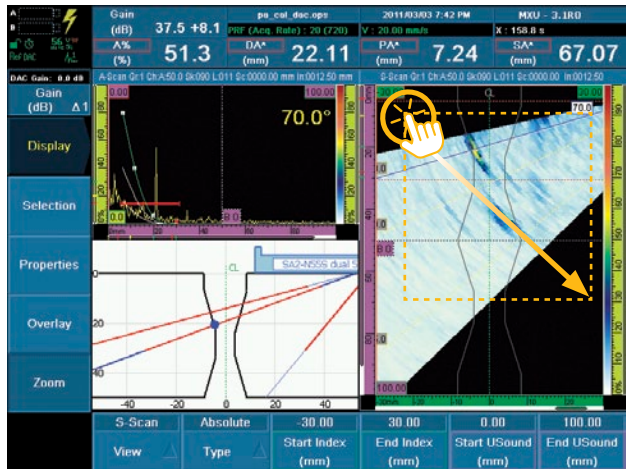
A
B

Gain (dB) 37.5 +8.1
A% (%) 51.3
pa_cal_dac.ops
PRF (Acq. Rate) : 20 (720)
DA^ (mm) 22.11
2011/03/03 7:42 PM
Y : 20.00 mm/s
PA^ (mm) 7.24
MXU - 3.1R0
X : 158.8 s
SA^ (mm) 67.07

DAC Gain: 0.0 dB
A-Scan Gr:1 CH:A:50.0 Sk:090 L:011 Sc:0000.00 mm In:0012.50 mm
S-Scan Gr:1 CH:A:50.0 Sk:090 L:011 Sc:0000.00 mm In:0012.50

Gain (dB) Δ1

Display

Selection

Properties

Overlay

Zoom

0.0
100.00
70.0°
0.0
B 0
0
20
40
60
80

CL
SA2-N55S dual S
0
20
40
-40
-20
0
20

20.00
CL
70.0
100.00

S-Scan
View
Absolute
Type
-30.00
Start Index (mm)
30.00
End Index (mm)
0.00
Start USound (mm)
100.00
End USound (mm)